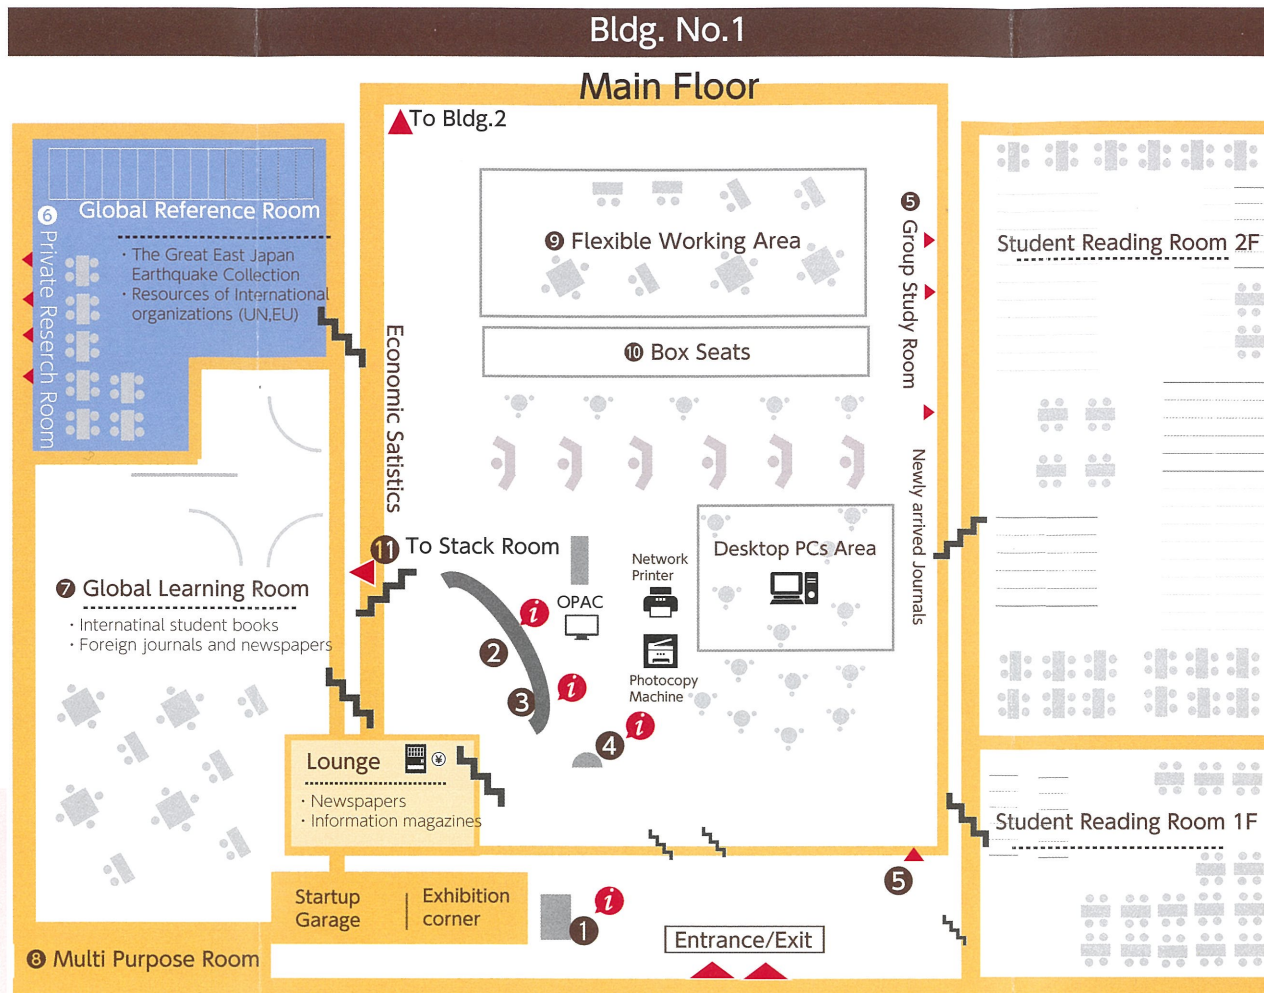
Bldg. No.1

Main Floor

To Bldg.2

6 Global Reference Room

· The Great East Japan Earthquake Collection
· Resources of International organizations (UN,EU)

Private Reserch Room

Economic Satistics

9 Flexible Working Area

10 Box Seats

5 Group Study Room

Newly arrived Journals

Student Reading Room 2F

7 Global Learning Room

· Internatinal student books
· Foreign journals and newspapers

11 To Stack Room

OPAC

Network Printer

Desktop PCs Area

Photocopy Machine

2

3

4

Lounge

· Newspapers
· Information magazines

Student Reading Room 1F

5

Startup Garage

Exhibition corner

1

Entrance/Exit

8 Multi Purpose Room